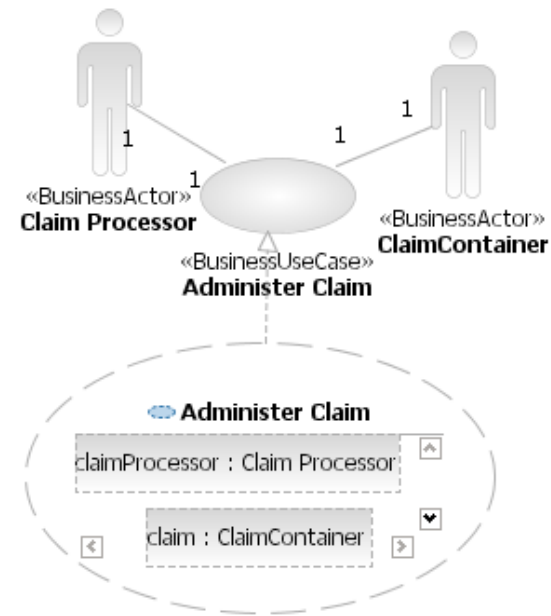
1

1

1

1

«BusinessActor»
**Claim Processor**

«BusinessActor»
**ClaimContainer**

«BusinessUseCase»
**Administer Claim**

**Administer Claim**

claimProcessor : Claim Processor

claim : ClaimContainer